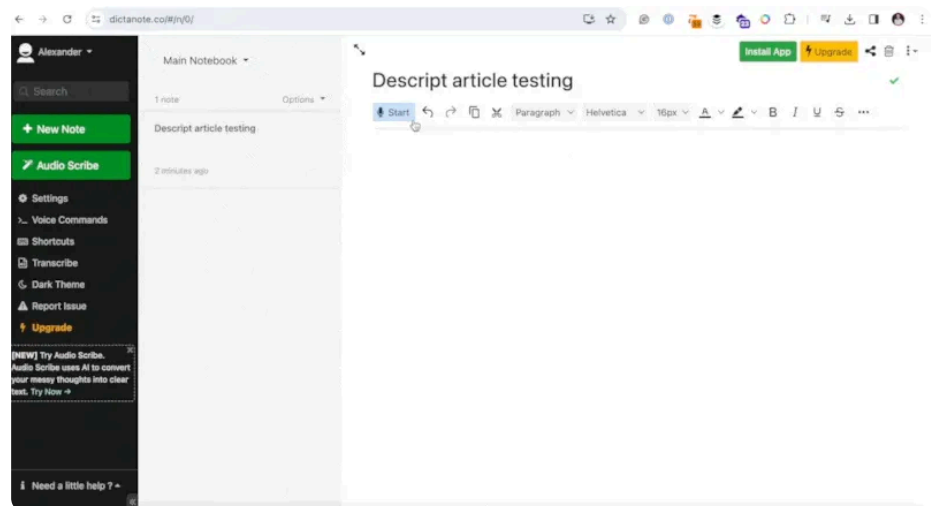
dictanote.co/#/n/0/

Alexander

Search

+ New Note

Audio Scribe

Settings

Voice Commands

Shortcuts

Transcribe

Dark Theme

Report Issue

Upgrade

[NEW] Try Audio Scribe. Audio Scribe uses AI to convert your messy thoughts into clear text. Try Now →

Need a little help ?

Main Notebook

1 note

Options

Descript article testing

2 minutes ago

Install App

Upgrade

Descript article testing

Start

Paragraph

Helvetica

16px

A

B

I

U

S

...